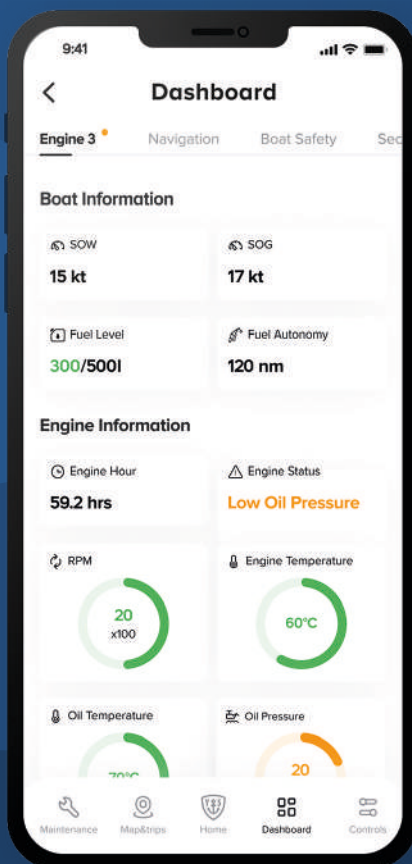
9:41

Dashboard

Engine 3 Navigation Boat Safety Sec

Boat Information

SOW
15 kt

SOG
17 kt

Fuel Level
300/500l

Fuel Autonomy
120 nm

Engine Information

Engine Hour
59.2 hrs

Engine Status
Low Oil Pressure

RPM
20
x100

Engine Temperature
60°C

Oil Temperature
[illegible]

Oil Pressure
20

Maintenance Map&trips Home Dashboard Controls